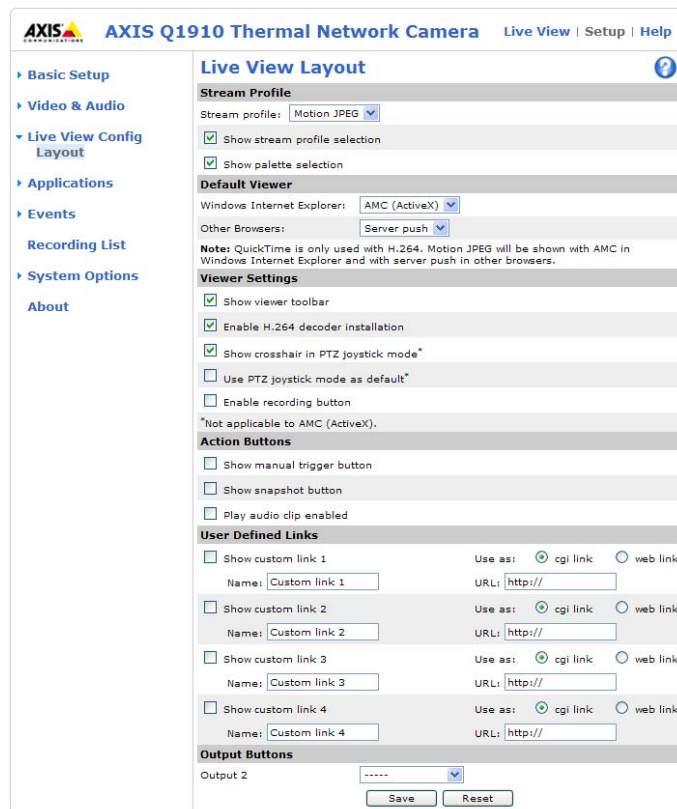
AXIS COMMUNICATIONS AXIS Q1910 Thermal Network Camera Live View | Setup | Help

▸ Basic Setup
▸ Video & Audio
▾ Live View Config
Layout
▸ Applications
▸ Events
Recording List
▸ System Options
About

Live View Layout ?

Stream Profile
Stream profile: Motion JPEG
Show stream profile selection
Show palette selection

Default Viewer
Windows Internet Explorer: AMC (ActiveX)
Other Browsers: Server push
Note: QuickTime is only used with H.264. Motion JPEG will be shown with AMC in Windows Internet Explorer and with server push in other browsers.

Viewer Settings
Show viewer toolbar
Enable H.264 decoder installation
Show crosshair in PTZ joystick mode*
Use PTZ joystick mode as default*
Enable recording button
*Not applicable to AMC (ActiveX).

Action Buttons
Show manual trigger button
Show snapshot button
Play audio clip enabled

User Defined Links
Show custom link 1 Use as: cgi link web link
Name: Custom link 1 URL: http://
Show custom link 2 Use as: cgi link web link
Name: Custom link 2 URL: http://
Show custom link 3 Use as: cgi link web link
Name: Custom link 3 URL: http://
Show custom link 4 Use as: cgi link web link
Name: Custom link 4 URL: http://

Output Buttons
Output 2 -----

Save Reset